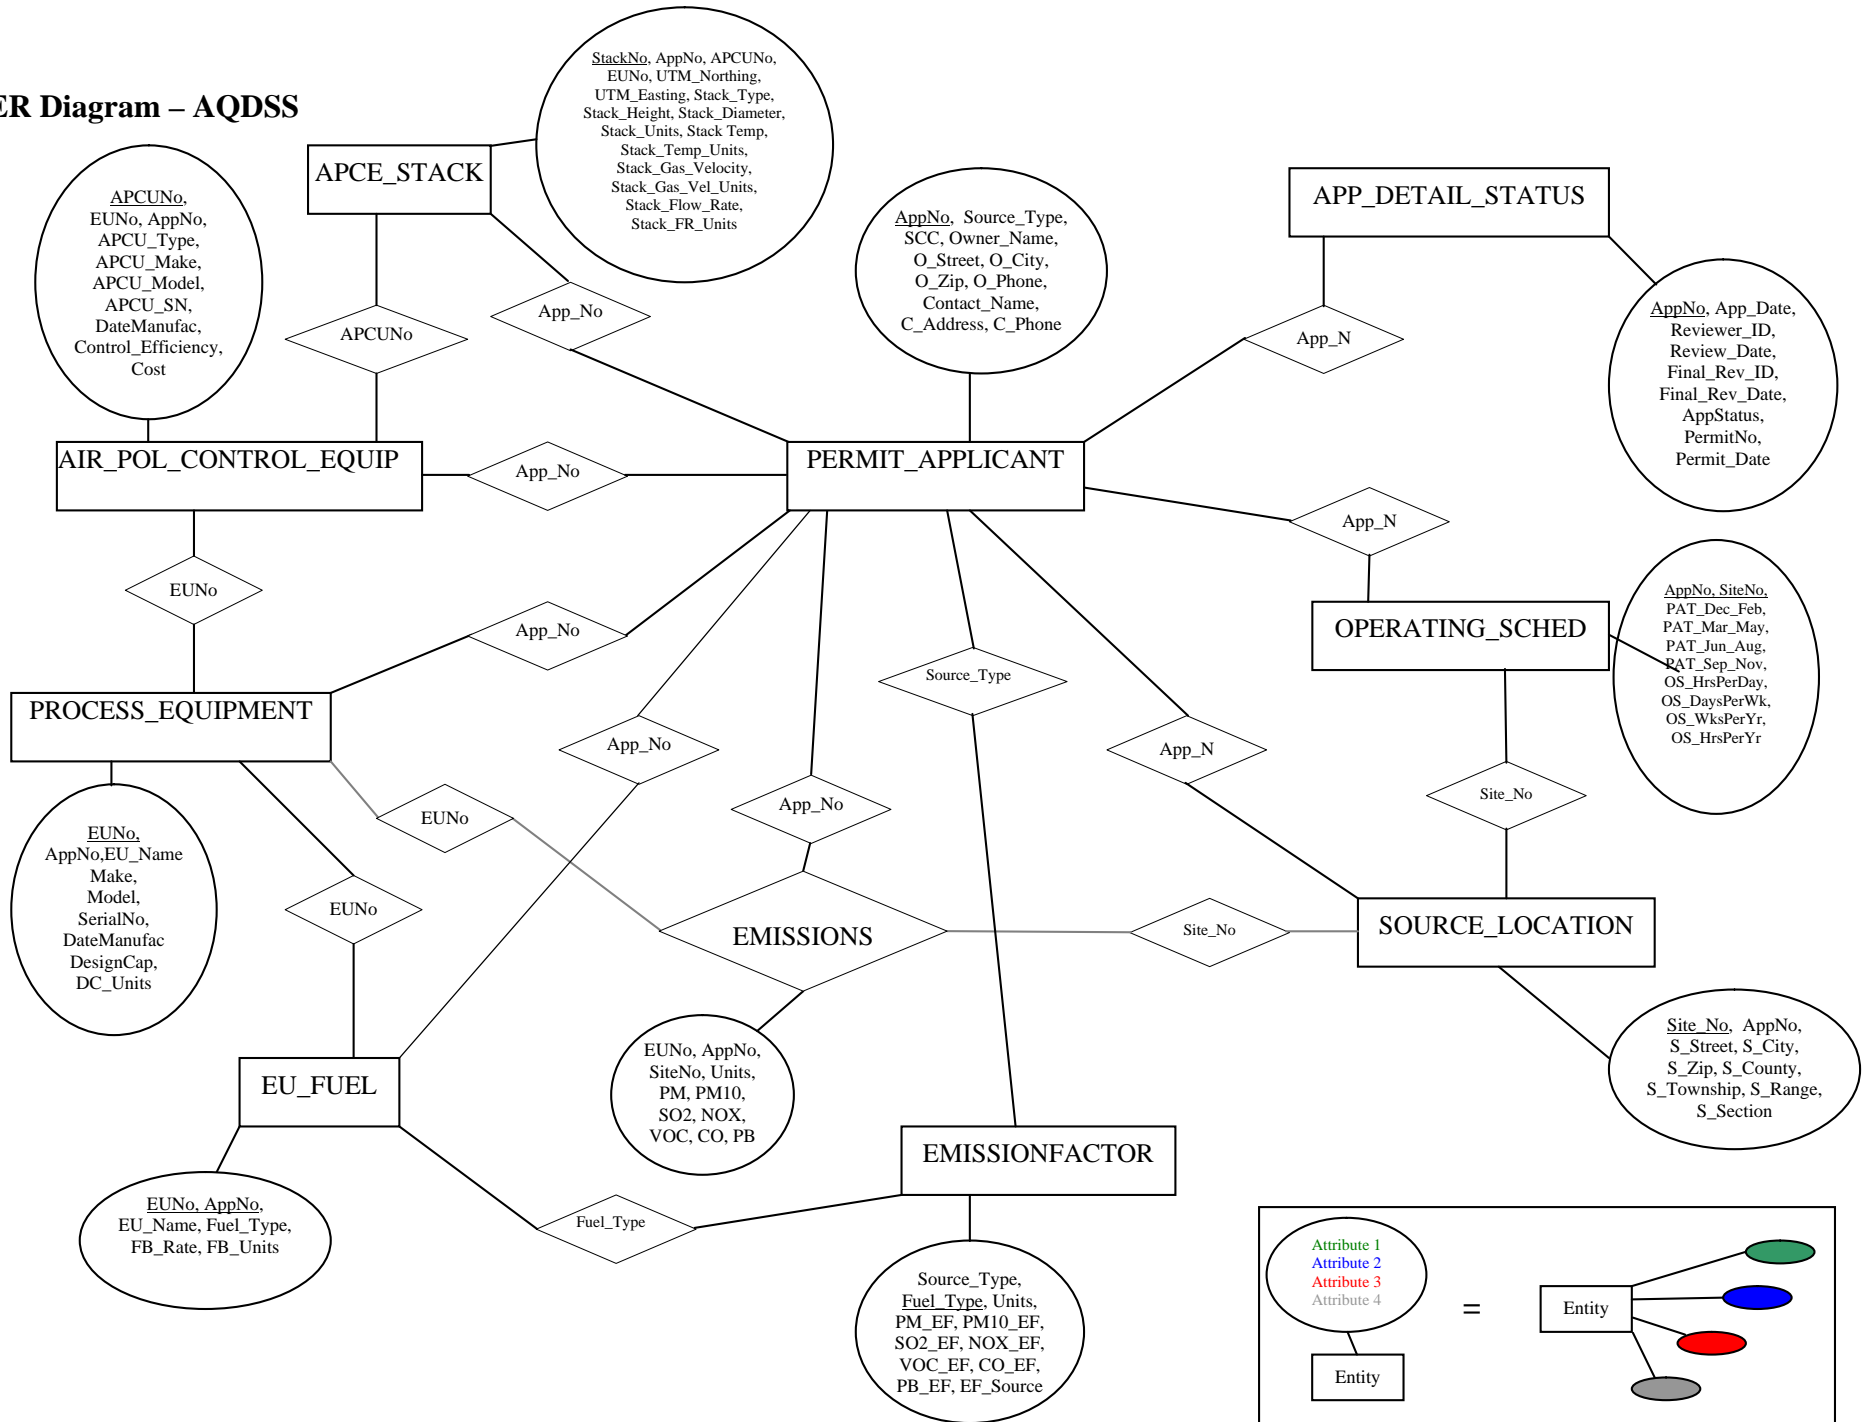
ER Diagram – AQDSS

StackNo, AppNo, APCUNo, EUNo, UTM_Northing, UTM_Easting, Stack_Type, Stack_Height, Stack_Diameter, Stack_Units, Stack Temp, Stack_Temp_Units, Stack_Gas_Velocity, Stack_Gas_Vel_Units, Stack_Flow_Rate, Stack_FR_Units

APCE_STACK

APCUNo, EUNo, AppNo, APCU_Type, APCU_Make, APCU_Model, APCU_SN, DateManufac, Control_Efficiency, Cost

APCUNo

App_No

AppNo, Source_Type, SCC, Owner_Name, O_Street, O_City, O_Zip, O_Phone, Contact_Name, C_Address, C_Phone

APP_DETAIL_STATUS

App_N

AppNo, App_Date, Reviewer_ID, Review_Date, Final_Rev_ID, Final_Rev_Date, AppStatus, PermitNo, Permit_Date

AIR_POL_CONTROL_EQUIP

App_No

PERMIT_APPLICANT

App_N

EUNo

App_No

OPERATING_SCHED

AppNo, SiteNo, PAT_Dec_Feb, PAT_Mar_May, PAT_Jun_Aug, PAT_Sep_Nov, OS_HrsPerDay, OS_DaysPerWk, OS_WksPerYr, OS_HrsPerYr

Source_Type

PROCESS_EQUIPMENT

App_No

App_N

App_No

Site_No

EUNo

EUNo, AppNo,EU_Name Make, Model, SerialNo, DateManufac DesignCap, DC_Units

EUNo

EMISSIONS

Site_No

SOURCE_LOCATION

EUNo, AppNo, SiteNo, Units, PM, PM10, SO2, NOX, VOC, CO, PB

EU_FUEL

Site_No, AppNo, S_Street, S_City, S_Zip, S_County, S_Township, S_Range, S_Section

EMISSIONFACTOR

EUNo, AppNo, EU_Name, Fuel_Type, FB_Rate, FB_Units

Fuel_Type

Source_Type, Fuel_Type, Units, PM_EF, PM10_EF, SO2_EF, NOX_EF, VOC_EF, CO_EF, PB_EF, EF_Source

Attribute 1
Attribute 2
Attribute 3
Attribute 4

=

Entity

Entity